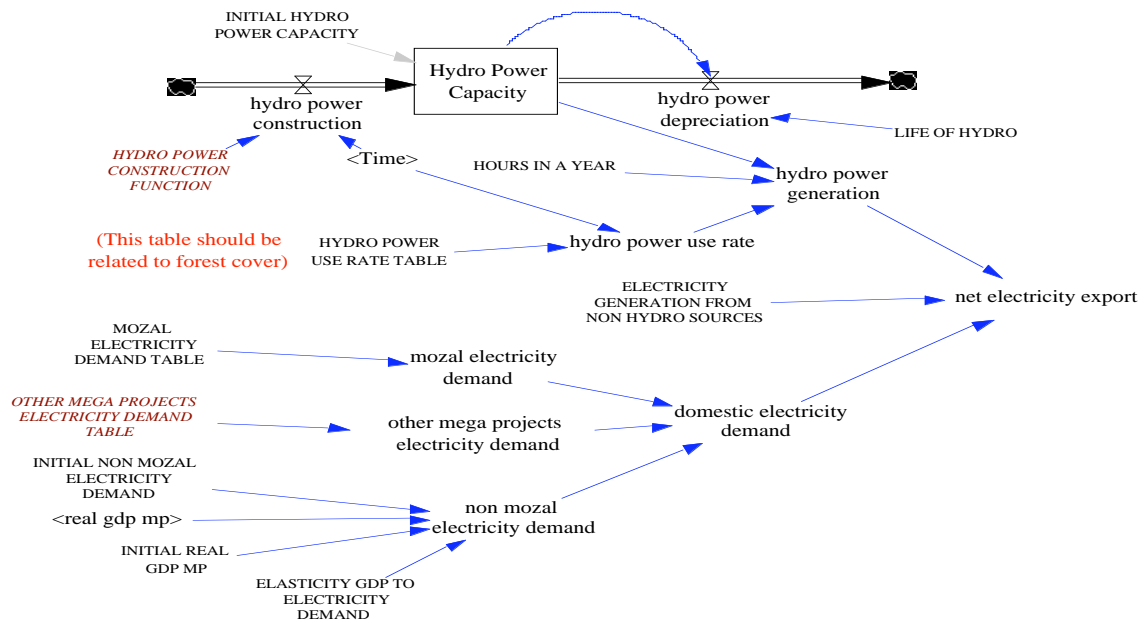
INITIAL HYDRO POWER CAPACITY

Hydro Power Capacity

hydro power construction

hydro power depreciation

LIFE OF HYDRO

HYDRO POWER CONSTRUCTION FUNCTION

<Time>

HOURS IN A YEAR

hydro power generation

(This table should be related to forest cover)

HYDRO POWER USE RATE TABLE

hydro power use rate

ELECTRICITY GENERATION FROM NON HYDRO SOURCES

net electricity export

MOZAL ELECTRICITY DEMAND TABLE

mozal electricity demand

OTHER MEGA PROJECTS ELECTRICITY DEMAND TABLE

other mega projects electricity demand

domestic electricity demand

INITIAL NON MOZAL ELECTRICITY DEMAND

<real gdp mp>

non mozal electricity demand

INITIAL REAL GDP MP

ELASTICITY GDP TO ELECTRICITY DEMAND